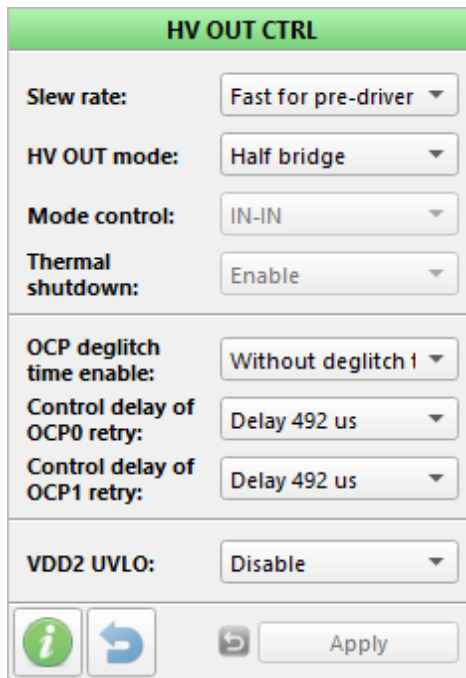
HV OUT CTRL

Slew rate: Fast for pre-driver

HV OUT mode: Half bridge

Mode control: IN-IN

Thermal shutdown: Enable

OCP deglitch time enable: Without deglitch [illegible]

Control delay of OCP0 retry: Delay 492 us

Control delay of OCP1 retry: Delay 492 us

VDD2 UVLO: Disable

i

Apply